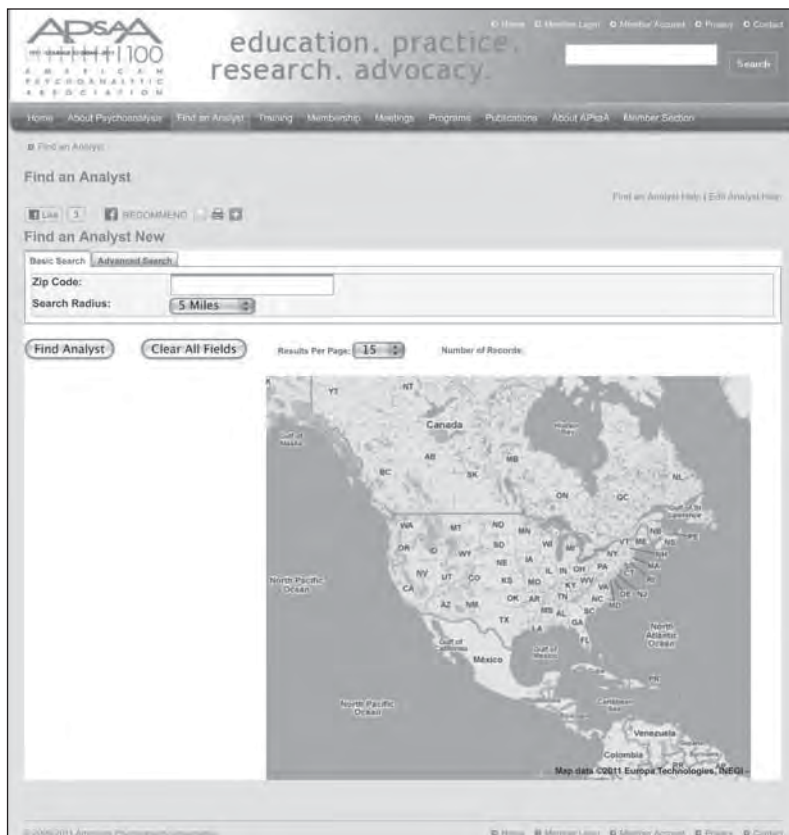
APsaA 100

AMERICAN PSYCHOANALYTIC ASSOCIATION

education. practice. research. advocacy.

Home Member Login Member Account Privacy Contact

Search

Home About Psychoanalysis Find an Analyst Training Membership Meetings Programs Publications About APsaA Member Section

Find an Analyst

Find an Analyst

Find an Analyst Help | Edit Analyst Help

Like 3 RECOMMEND

Find an Analyst New

Basic Search Advanced Search

Zip Code:

Search Radius: 5 Miles

Find Analyst Clear All Fields Results Per Page: 15 Number of Records:

YT NT Canada Hudson Bay Gulf of Alaska AB MB BC SK ON QC NL WA MT ND MN OR ID WY SD WI MI NY VT ME NS NB PE NE IA IL IN OH PA NH MA NV UT CO KS MO KY WV VA CT RI NJ DE MD North Pacific Ocean CA AZ NM OK AR TN NC TX MS AL SC GA LA FL Gulf of California México Gulf of Mexico North Atlantic Ocean PR North Pacific Ocean Caribbean Sea Venezuela Colombia

Map data ©2011 Europa Technologies, INEGI -

© 2006-2011 American Psychoanalytic Association

Home Member Login Member Account Privacy Contact